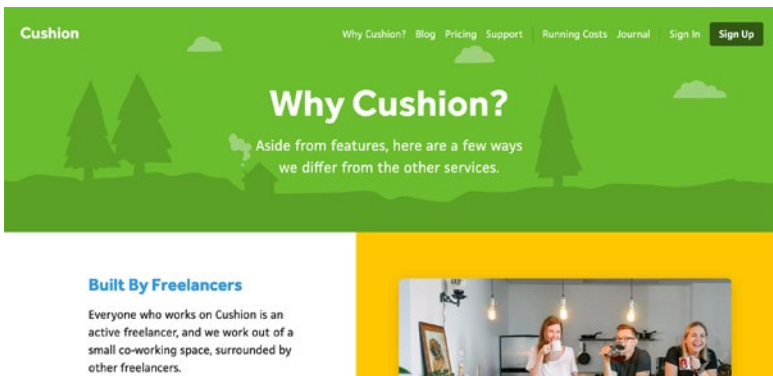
Cushion

Why Cushion? Blog Pricing Support Running Costs Journal Sign In Sign Up

Why Cushion?

Aside from features, here are a few ways we differ from the other services.

Built By Freelancers

Everyone who works on Cushion is an active freelancer, and we work out of a small co-working space, surrounded by other freelancers.